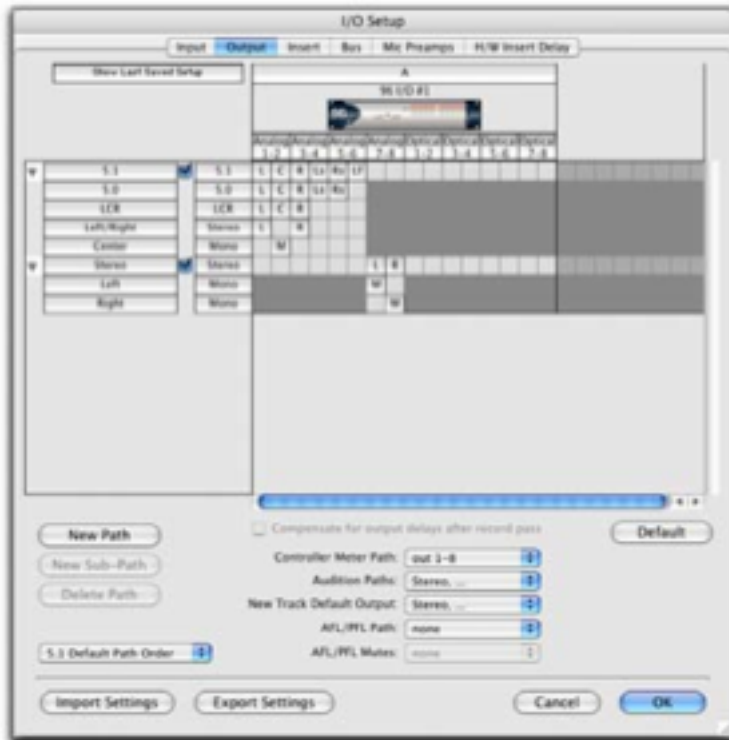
I/O Setup

Input Output Insert Bus Mic Preamps H/W Insert Delay

Show Last Saved Setup

A

96 I/O #1

| | | | | | | | | | | | | | | | | |
|---|---|---|---|---|---|---|---|---|---|---|---|---|---|---|---|---|
| | | 1 | 2 | 3 | 4 | 5 | 6 | 7 | 8 | 1 | 2 | 3 | 4 | 5 | 6 | 7 | 8 |
| 5.1 | 5.1 | L | C | R | Ls | Rs | LF | | | | | | | | | | |
| 5.0 | 5.0 | L | C | R | Ls | Rs | | | | | | | | | | | |
| LCR | LCR | L | C | R | | | | | | | | | | | | | |
| Left/Right | Stereo | L | | R | | | | | | | | | | | | | |
| Center | Mono | | M | | | | | | | | | | | | | | |
| Stereo | Stereo | | | | | | | L | R | | | | | | | | |
| Left | Mono | | | | | | | M | | | | | | | | | |
| Right | Mono | | | | | | | | M | | | | | | | | |

Compensate for output delays after record pass

New Path

New Sub-Path

Delete Path

Default

Controller Meter Path: out 1-8

Audition Paths: Stereo, ...

New Track Default Output: Stereo, ...

AFL/PFL Path: none

5.1 Default Path Order

AFL/PFL Mutes: none

Import Settings

Export Settings

Cancel

OK